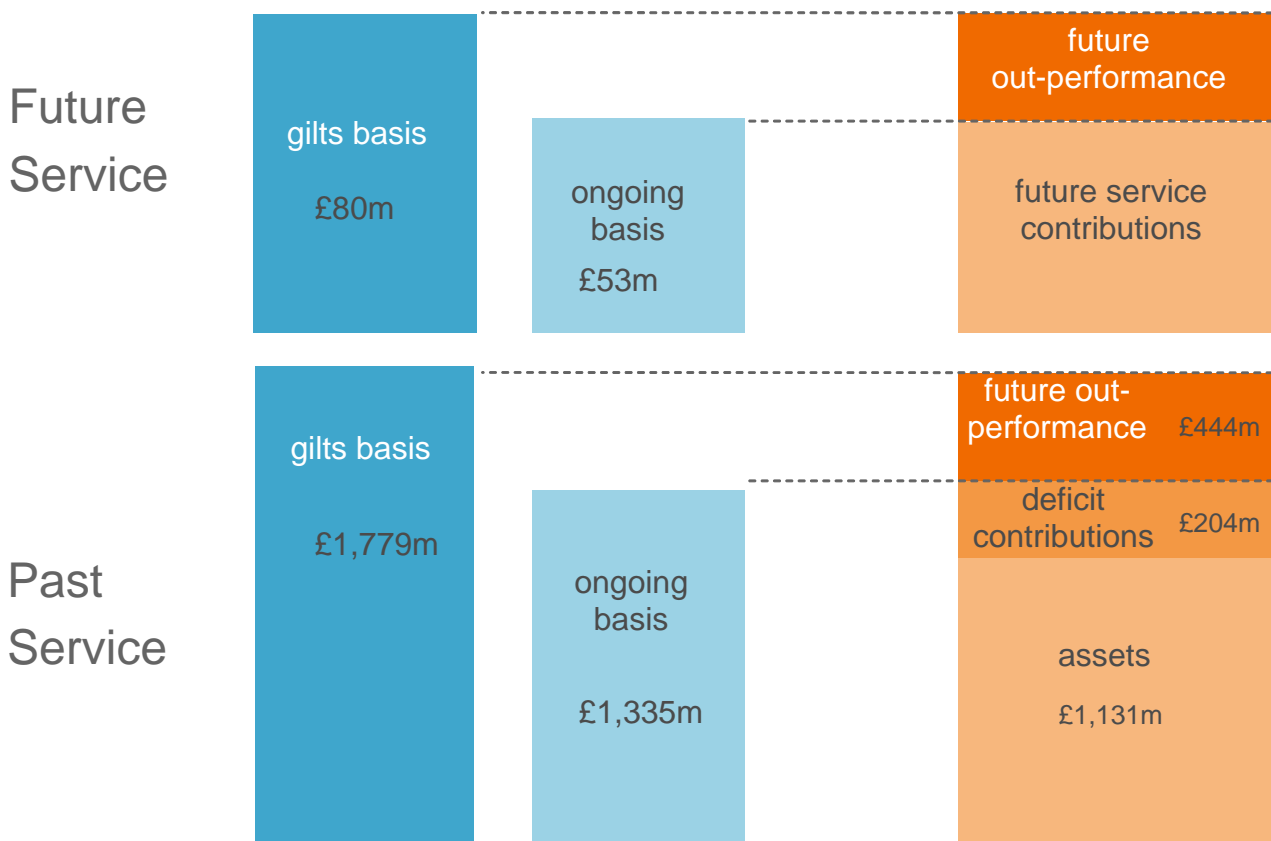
Future Service

gilts basis
£80m

ongoing basis
£53m

future out-performance

future service contributions

Past Service

gilts basis
£1,779m

ongoing basis
£1,335m

future out-performance £444m

deficit contributions £204m

assets
£1,131m